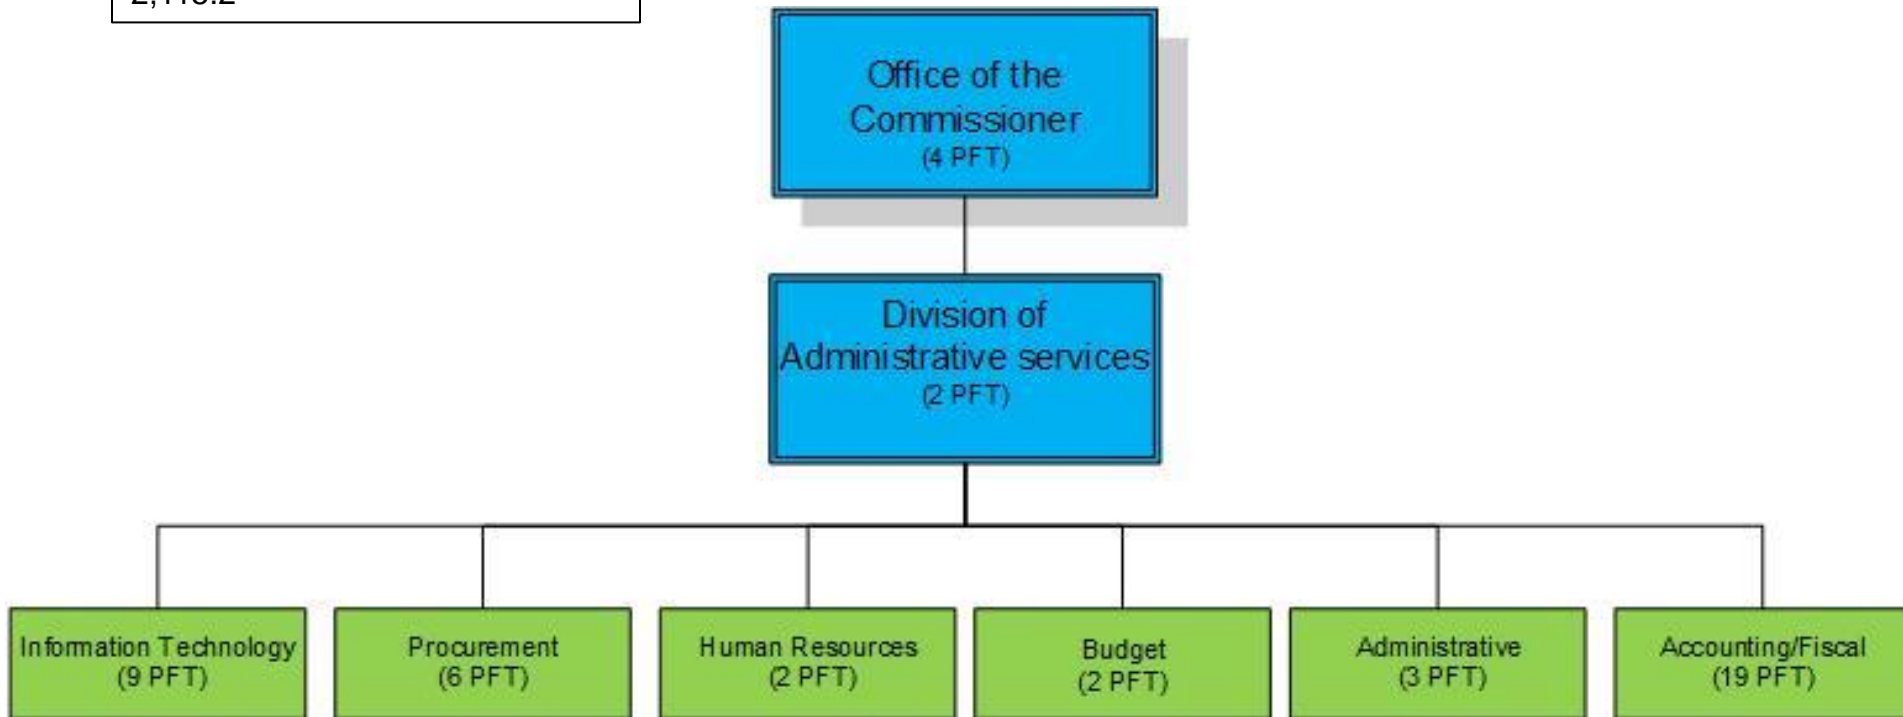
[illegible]

Office of the Commissioner
(4 PFT)

Division of Administrative services
(2 PFT)

Information Technology
(9 PFT)

Procurement
(6 PFT)

Human Resources
(2 PFT)

Budget
(2 PFT)

Administrative
(3 PFT)

Accounting/Fiscal
(19 PFT)